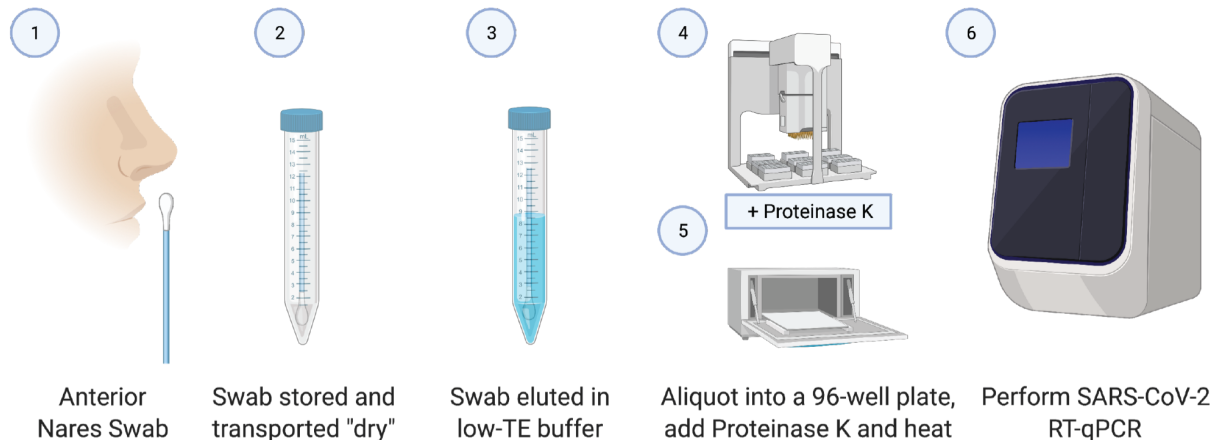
1

2

3

4

6

+ Proteinase K

5

Anterior Nares Swab

Swab stored and transported "dry"

Swab eluted in low-TE buffer

Aliquot into a 96-well plate, add Proteinase K and heat

Perform SARS-CoV-2 RT-qPCR